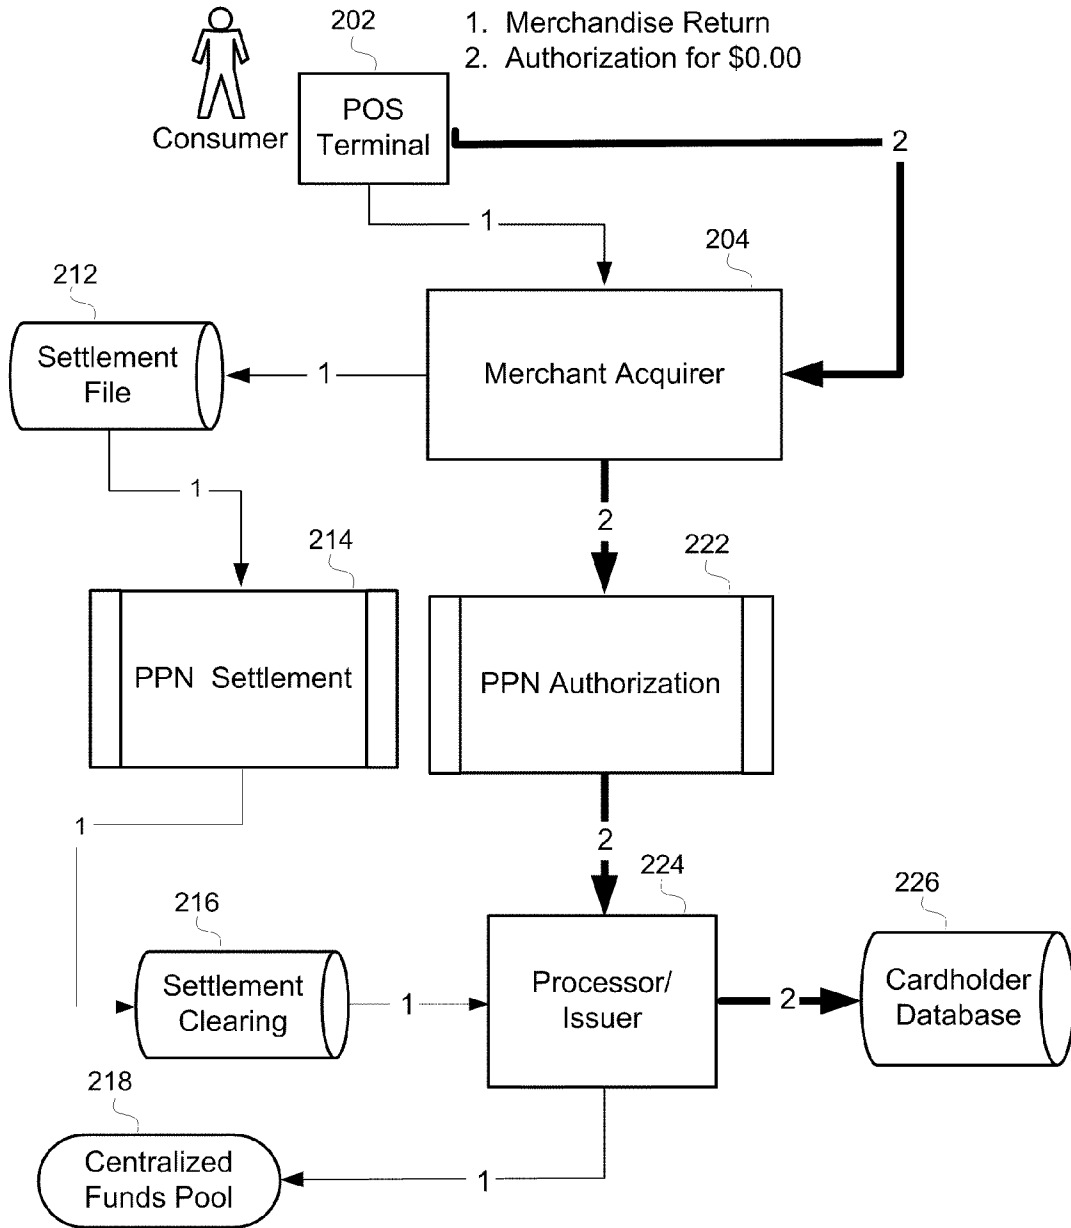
202

1. Merchandise Return
2. Authorization for \$0.00

Consumer

POS Terminal

2

1

204

212

Settlement File

1

Merchant Acquirer

1

2

214

222

PPN Settlement

PPN Authorization

1

2

224

216

226

Settlement Clearing

1

Processor/ Issuer

2

Cardholder Database

218

Centralized Funds Pool

1